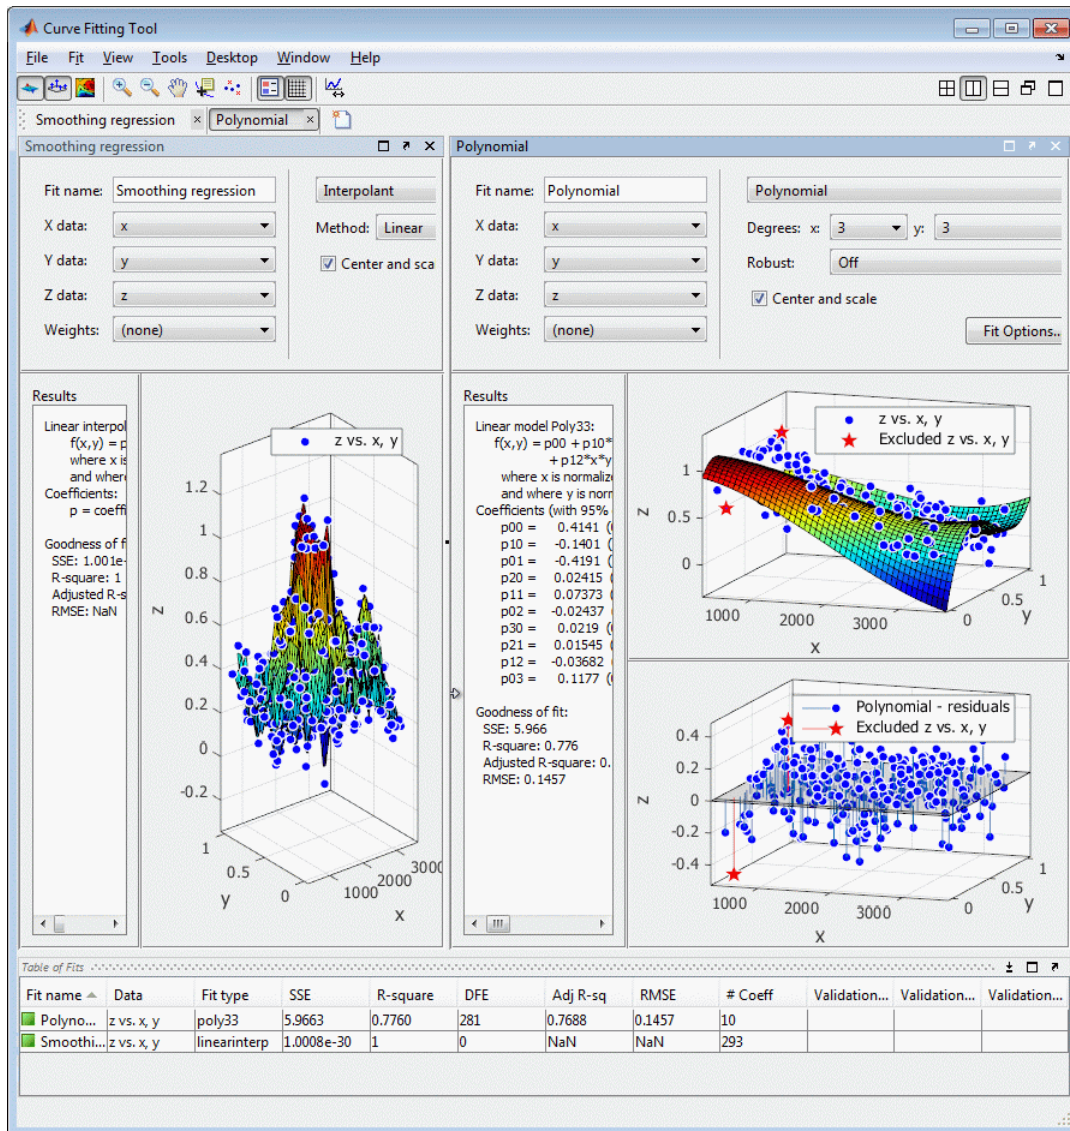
Curve Fitting Tool

File Fit View Tools Desktop Window Help

Smoothing regression × Polynomial ×

Smoothing regression

Fit name: Smoothing regression
X data: x
Y data: y
Z data: z
Weights: (none)

Interpolant
Method: Linear
Center and sca

Results

Linear interpol
f(x,y) = p
where x is
and where
Coefficients:
p = coeff

Goodness of f
SSE: 1.001e-
R-square: 1
Adjusted R-s
RMSE: NaN

z vs. x, y

1.2
1
0.8
0.6
0.4
0.2
0
-0.2
z
1
0.5
0
y
1000
2000
3000
x

Polynomial

Fit name: Polynomial
X data: x
Y data: y
Z data: z
Weights: (none)

Polynomial
Degrees: x: 3 y: 3
Robust: Off
Center and scale
Fit Options...

Results

Linear model Poly33:
f(x,y) = p00 + p10*
+ p12*x*y
where x is normaliz
and where y is norm
Coefficients (with 95%
p00 = 0.4141 (
p10 = -0.1401 (
p01 = -0.4191 (
p20 = 0.02415 (
p11 = 0.07373 (
p02 = -0.02437 (
p30 = 0.0219 (
p21 = 0.01545 (
p12 = -0.03682 (
p03 = 0.1177 (

Goodness of fit:
SSE: 5.966
R-square: 0.776
Adjusted R-square: 0.
RMSE: 0.1457

z vs. x, y
Excluded z vs. x, y
1
0.5
0
z
1000
2000
3000
x
1
0.5
0
y

Polynomial - residuals
Excluded z vs. x, y
0.4
0.2
0
-0.2
-0.4
z
1000
2000
3000
x
1
0.5
0
y

Table of Fits

| Fit name | Data | Fit type | SSE | R-square | DFE | Adj R-sq | RMSE | # Coeff | Validation... | Validation... | Validation... |
|---|---|---|---|---|---|---|---|---|---|---|---|
| Polyno... | z vs. x, y | poly33 | 5.9663 | 0.7760 | 281 | 0.7688 | 0.1457 | 10 | | | |
| Smoothi... | z vs. x, y | linearinterp | 1.0008e-30 | 1 | 0 | NaN | NaN | 293 | | | |